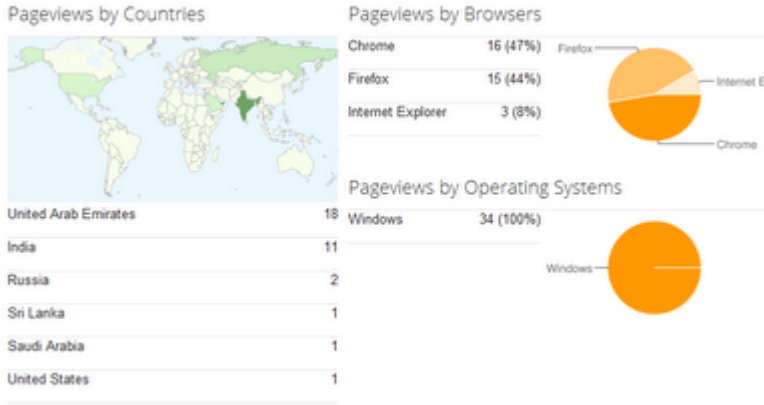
Pageviews by Countries

| United Arab Emirates | 18 |
|---|---|
| India | 11 |
| Russia | 2 |
| Sri Lanka | 1 |
| Saudi Arabia | 1 |
| United States | 1 |

Pageviews by Browsers

| Chrome | 16 (47%) |
|---|---|
| Firefox | 15 (44%) |
| Internet Explorer | 3 (8%) |

Firefox
Internet E
Chrome

Pageviews by Operating Systems

| Windows | 34 (100%) |
|---|---|

Windows